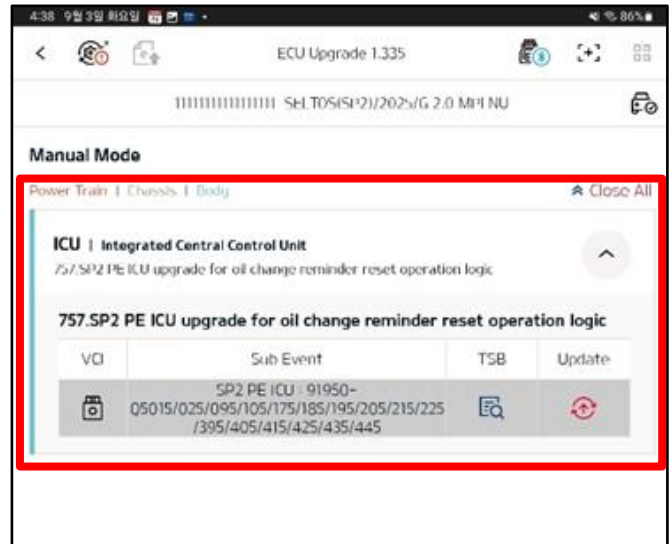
4:38 9월 3일 화요일 86%

ECU Upgrade 1.335

1111111111111111 SELTOS(SP2)/2025/G 2.0 MPI NU

Manual Mode

Power Train | Chassis | Body

Close All

ICU | Integrated Central Control Unit

757.SP2 PE ICU upgrade for oil change reminder reset operation logic

757.SP2 PE ICU upgrade for oil change reminder reset operation logic

| VCI | Sub Event | TSB | Update |
|---|---|---|---|
| | SP2 PE ICU : 91950-Q5015/025/095/105/175/185/195/205/215/225/395/405/415/425/435/445 | | |